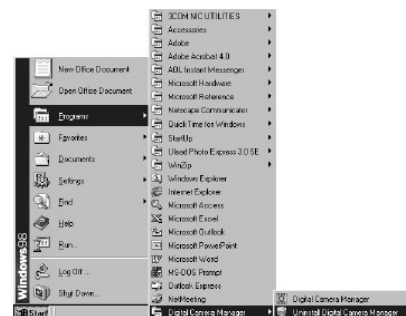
New Office Document
Open Office Document
Programs
Favorites
Documents
Settings
Find
Help
Run...
Log Off ...
Shut Down...
Windows98
Start

3COM NIC UTILITIES
Accessories
Adobe
Adobe Acrobat 4.0
AOL Instant Messenger
Microsoft Hardware
Microsoft Reference
Netscape Communicator
QuickTime for Windows
StartUp
Ulead Photo Express 3.0 SE
WinZip
Windows Explorer
Internet Explorer
Microsoft Access
Microsoft Excel
Microsoft Outlook
Microsoft PowerPoint
Microsoft Word
MS-DOS Prompt
Outlook Express
NetMeeting
Digital Camera Manager

Digital Camera Manager
Uninstall Digital Camera Manager